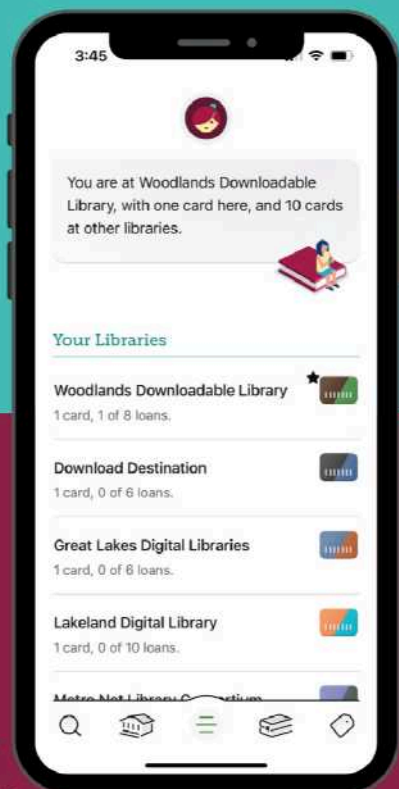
3:45

You are at Woodlands Downloadable Library, with one card here, and 10 cards at other libraries.

Your Libraries

Woodlands Downloadable Library
1 card, 1 of 8 loans.

Download Destination
1 card, 0 of 6 loans.

Great Lakes Digital Libraries
1 card, 0 of 6 loans.

Lakeland Digital Library
1 card, 0 of 10 loans.

Metro Net Library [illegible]